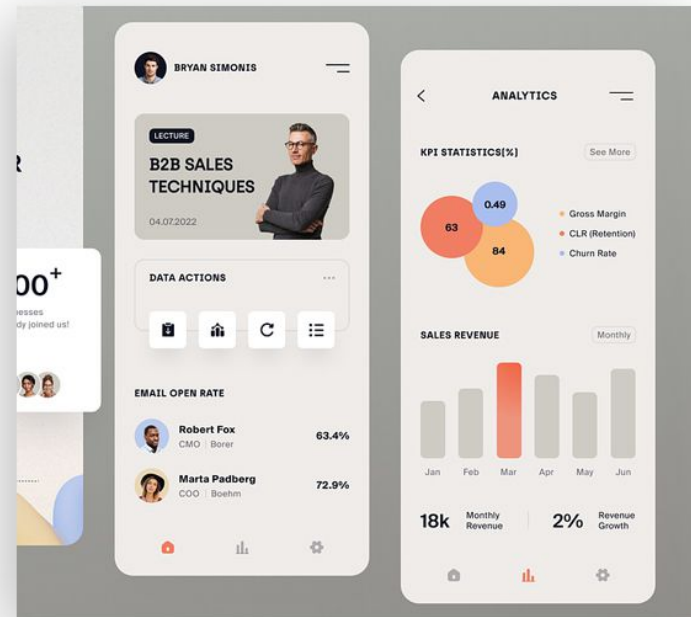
R

00$^+$
esses
dy joined us!

BRYAN SIMONIS

LECTURE
B2B SALES TECHNIQUES
04.07.2022

DATA ACTIONS
···

EMAIL OPEN RATE

Robert Fox
CMO | Borer
63.4%

Marta Padberg
COO | Boehm
72.9%

ANALYTICS

KPI STATISTICS[%]
See More

0.49
63
84

Gross Margin
CLR (Retention)
Churn Rate

SALES REVENUE
Monthly

Jan
Feb
Mar
Apr
May
Jun

18k Monthly Revenue
2% Revenue Growth